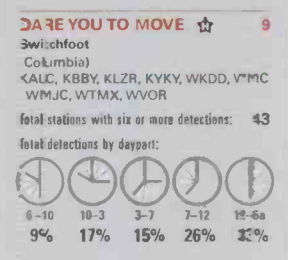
DARE YOU TO MOVE ☆ 9
Switchfoot
Columbia)
KALC, KBBY, KLZR, KYKY, WKDD, WMMC
WMJC, WTMX, WVOR

Total stations with six or more detections: 43

Total detections by daypart:

6–10 10–3 3–7 7–12 12–6a
9% 17% 15% 26% 33%